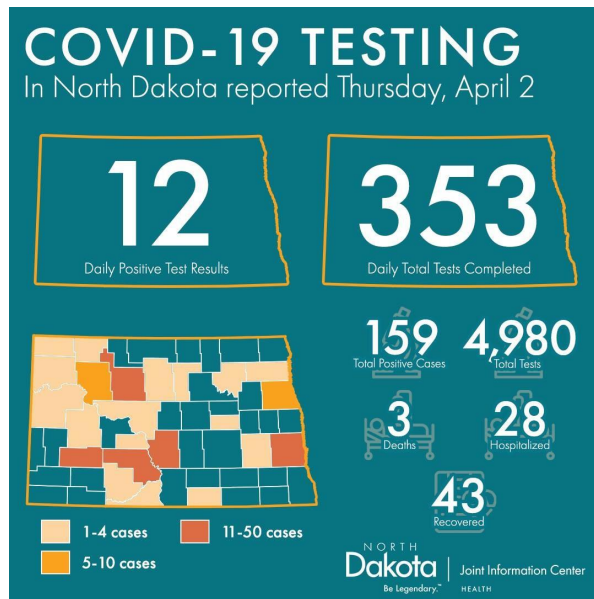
COVID-19 TESTING
In North Dakota reported Thursday, April 2

12
Daily Positive Test Results

353
Daily Total Tests Completed

159
Total Positive Cases

4,980
Total Tests

3
Deaths

28
Hospitalized

43
Recovered

1-4 cases
11-50 cases
5-10 cases

NORTH
Dakota
Be Legendary.™
Joint Information Center
HEALTH